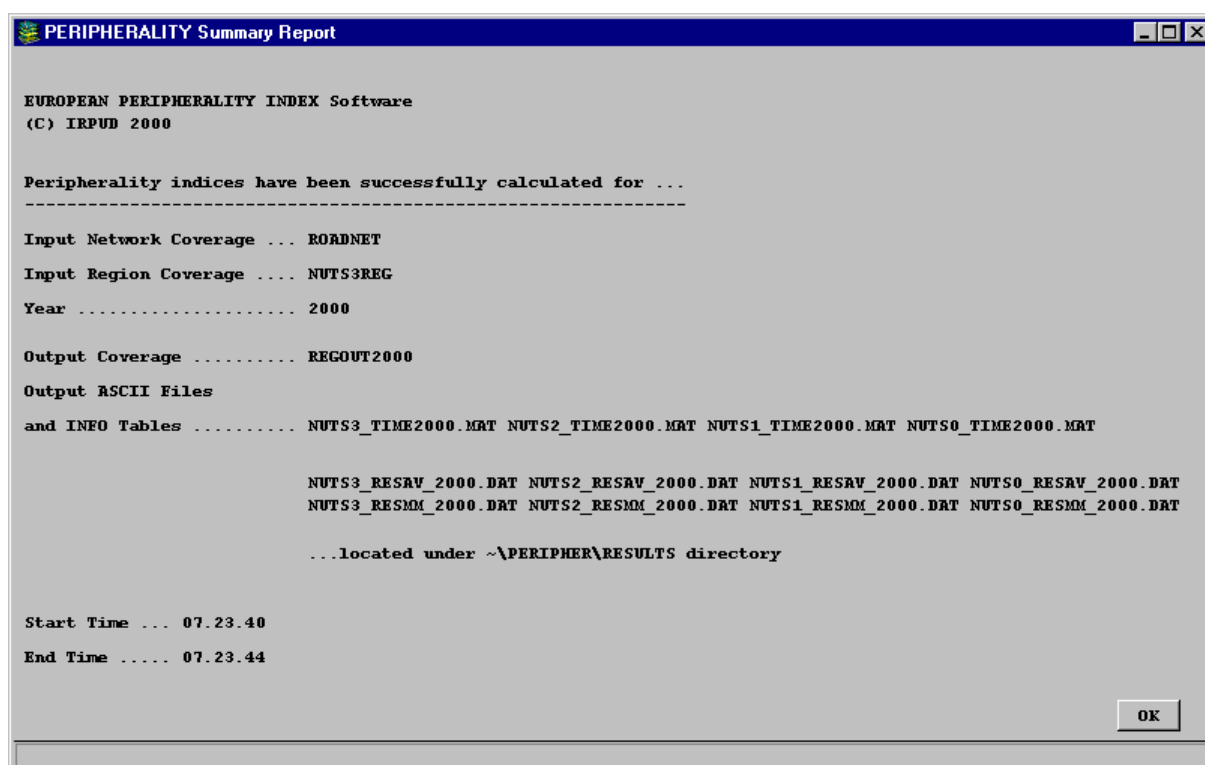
PERIPHERALITY Summary Report

EUROPEAN PERIPHERALITY INDEX Software
(C) IRPUD 2000

Peripherality indices have been successfully calculated for ...
---------------------------------------------------------------

Input Network Coverage ... ROADNET

Input Region Coverage .... NUTS3REG

Year ..................... 2000

Output Coverage .......... REGOUT2000

Output ASCII Files

and INFO Tables .......... NUTS3_TIME2000.MAT NUTS2_TIME2000.MAT NUTS1_TIME2000.MAT NUTS0_TIME2000.MAT

NUTS3_RESAV_2000.DAT NUTS2_RESAV_2000.DAT NUTS1_RESAV_2000.DAT NUTS0_RESAV_2000.DAT
NUTS3_RESMM_2000.DAT NUTS2_RESMM_2000.DAT NUTS1_RESMM_2000.DAT NUTS0_RESMM_2000.DAT

...located under ~\PERIPHER\RESULTS directory

Start Time ... 07.23.40

End Time ..... 07.23.44

OK